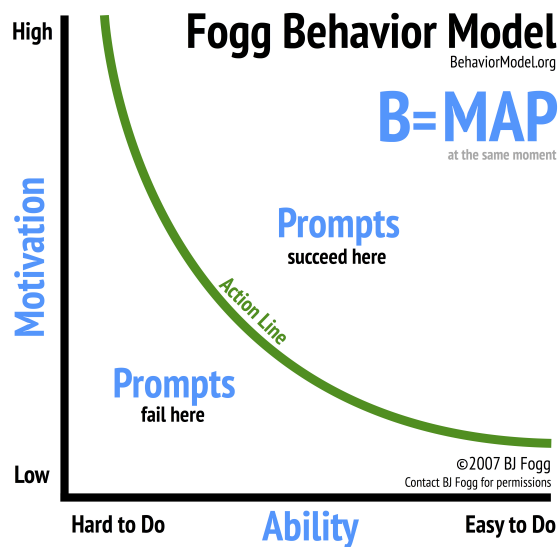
Fogg Behavior Model
BehaviorModel.org

B=MAP
at the same moment

High

Motivation

Low

Prompts
succeed here

Action Line

Prompts
fail here

©2007 BJ Fogg
Contact BJ Fogg for permissions

Hard to Do

Ability

Easy to Do